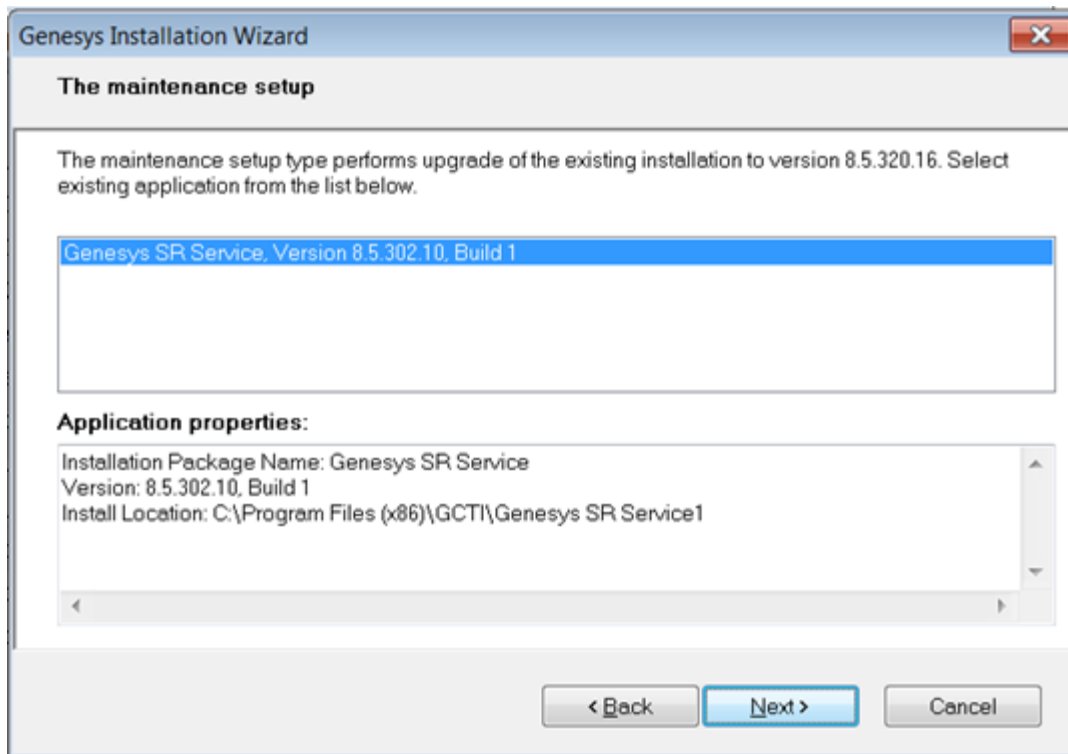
Genesys Installation Wizard

The maintenance setup

The maintenance setup type performs upgrade of the existing installation to version 8.5.320.16. Select existing application from the list below.

Genesys SR Service, Version 8.5.302.10, Build 1

Application properties:

Installation Package Name: Genesys SR Service
Version: 8.5.302.10, Build 1
Install Location: C:\Program Files (x86)\GCTI\Genesys SR Service1

< Back Next > Cancel